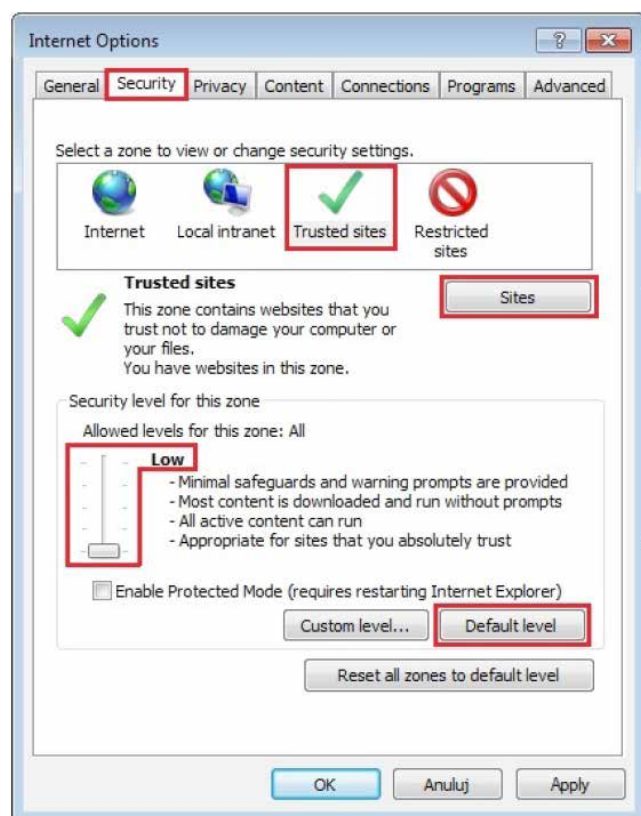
Internet Options

?

General | Security | Privacy | Content | Connections | Programs | Advanced

Select a zone to view or change security settings.

Internet

Local intranet

Trusted sites

Restricted sites

Trusted sites

This zone contains websites that you trust not to damage your computer or your files.
You have websites in this zone.

Sites

Security level for this zone

Allowed levels for this zone: All

Low

- Minimal safeguards and warning prompts are provided
- Most content is downloaded and run without prompts
- All active content can run
- Appropriate for sites that you absolutely trust

Enable Protected Mode (requires restarting Internet Explorer)

Custom level...

Default level

Reset all zones to default level

OK

Anuluj

Apply